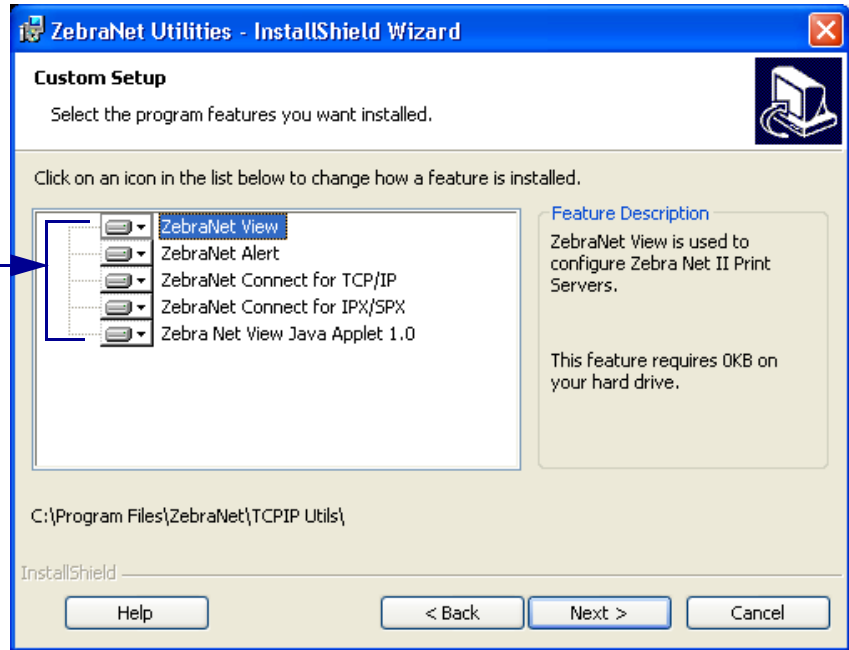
ZebraNet Utilities - InstallShield Wizard

Custom Setup

Select the program features you want installed.

Click on an icon in the list below to change how a feature is installed.

ZebraNet View
ZebraNet Alert
ZebraNet Connect for TCP/IP
ZebraNet Connect for IPX/SPX
Zebra Net View Java Applet 1.0

Feature Description

ZebraNet View is used to configure Zebra Net II Print Servers.

This feature requires 0KB on your hard drive.

C:\Program Files\ZebraNet\TCPIP Utils\

InstallShield

Help

< Back

Next >

Cancel